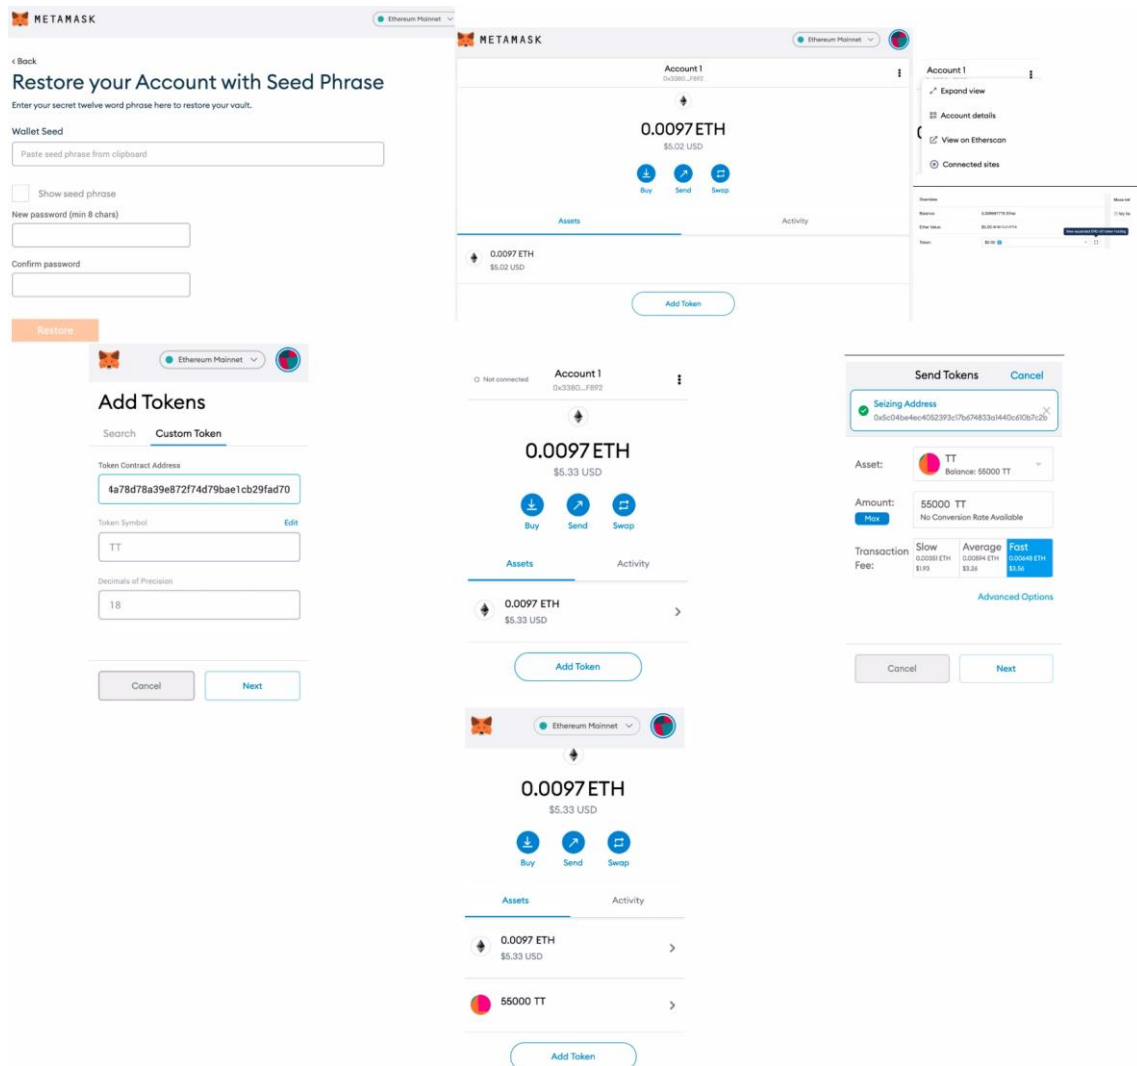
METAMASK

Ethereum Mainnet

‹ Back

Restore your Account with Seed Phrase

Enter your secret twelve word phrase here to restore your vault.

Wallet Seed

Paste seed phrase from clipboard

Show seed phrase

New password (min 8 chars)

Confirm password

Restore

METAMASK

Ethereum Mainnet

Account 1
0x3380...F892

0.0097 ETH
$5.02 USD

Buy Send Swap

Assets Activity

0.0097 ETH
$5.02 USD

Add Token

Account 1

Expand view

Account details

View on Etherscan

Connected sites

Overview

Balance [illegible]

Ether Value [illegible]

Token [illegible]

Ethereum Mainnet

Add Tokens

Search Custom Token

Token Contract Address

4a78d78a39e872f74d79bae1cb29fad70

Token Symbol Edit

TT

Decimals of Precision

18

Cancel Next

Not connected

Account 1
0x3380...F892

0.0097 ETH
$5.33 USD

Buy Send Swap

Assets Activity

0.0097 ETH
$5.33 USD

Add Token

Send Tokens Cancel

Seizing Address
0x5c04be4ec4052393c17b674833a1440c610b7c2b

Asset: TT
Balance: 55000 TT

Amount: 55000 TT
Max No Conversion Rate Available

Transaction Fee: Slow 0.00351 ETH $1.93 Average 0.00594 ETH $3.26 Fast 0.00648 ETH $3.56

Advanced Options

Cancel Next

Ethereum Mainnet

0.0097 ETH
$5.33 USD

Buy Send Swap

Assets Activity

0.0097 ETH
$5.33 USD

55000 TT

Add Token